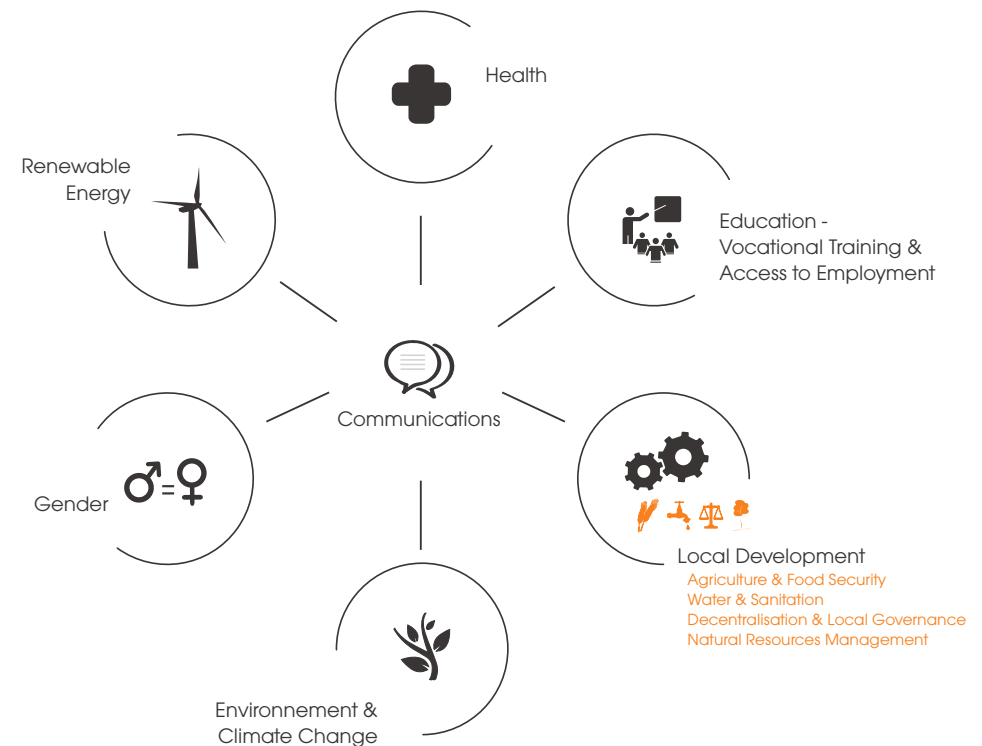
Health

Renewable Energy

Education - Vocational Training & Access to Employment

Communications

Gender

Local Development
Agriculture & Food Security
Water & Sanitation
Decentralisation & Local Governance
Natural Resources Management

Environnement & Climate Change